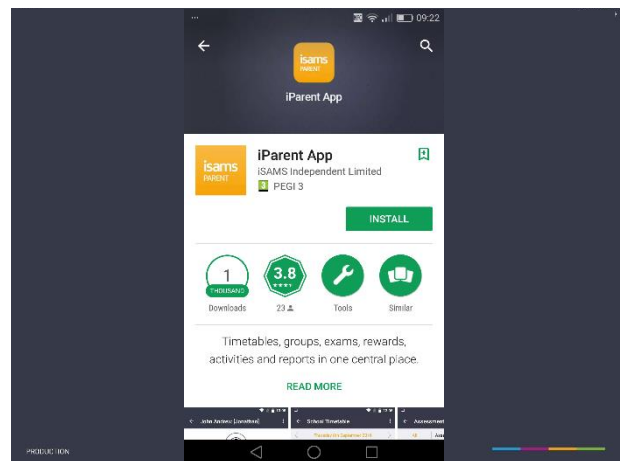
09:22

isams PARENT

iParent App

isams PARENT

iParent App

iSAMS Independent Limited

PEGI 3

INSTALL

1 THOUSAND

Downloads

3.8

23

Tools

Similar

Timetables, groups, exams, rewards, activities and reports in one central place.

READ MORE

John Andrew [condition]

School Timetable

Assessment

PRODUCTION